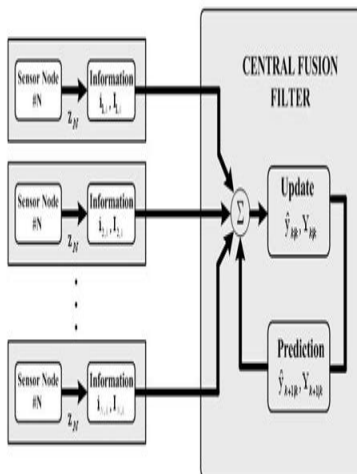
Sensor Node #N

Information $i_1, I_1$

$z_N$

Sensor Node #N

Information $i_2, I_2$

$z_N$

Sensor Node #N

Information $i_n, I_n$

$z_N$

CENTRAL FUSION FILTER

$\Sigma$

Update $\hat{y}_{k|k}, Y_{k|k}$

Prediction $\hat{y}_{k+1|k}, Y_{k+1|k}$